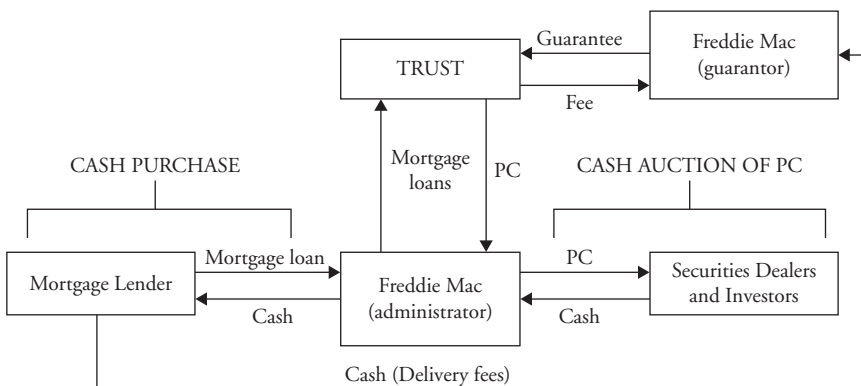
Guarantee

TRUST

Freddie Mac (guarantor)

Fee

CASH PURCHASE

Mortgage loans

PC

CASH AUCTION OF PC

Mortgage Lender

Mortgage loan

Cash

Freddie Mac (administrator)

PC

Cash

Securities Dealers and Investors

Cash (Delivery fees)